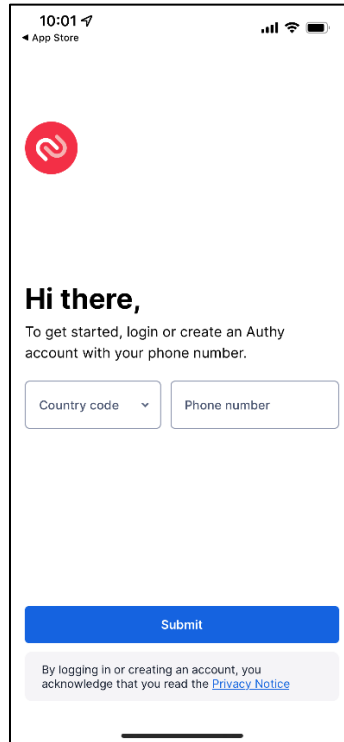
10:01
◀ App Store

Hi there,

To get started, login or create an Authy account with your phone number.

Country code

Phone number

Submit

By logging in or creating an account, you acknowledge that you read the Privacy Notice